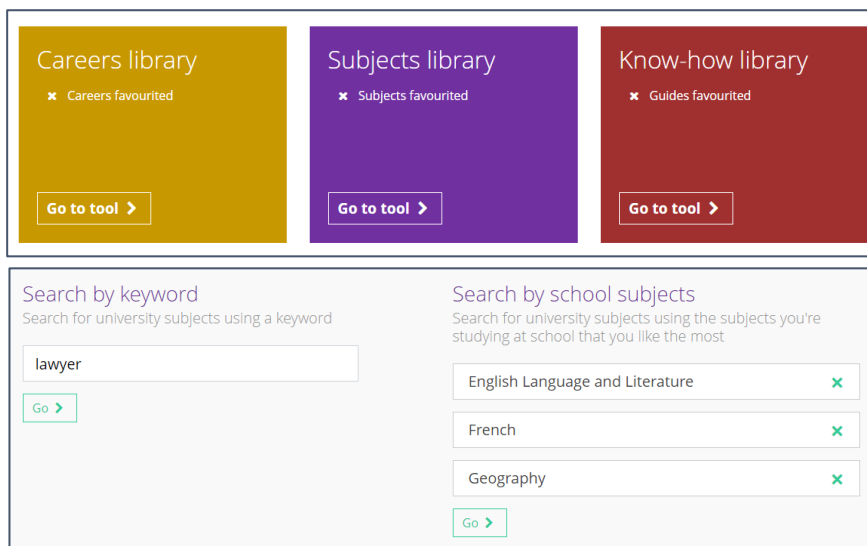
Careers library
✖ Careers favourited
Go to tool ›

Subjects library
✖ Subjects favourited
Go to tool ›

Know-how library
✖ Guides favourited
Go to tool ›

Search by keyword
Search for university subjects using a keyword
lawyer
Go ›

Search by school subjects
Search for university subjects using the subjects you're studying at school that you like the most
English Language and Literature ✖
French ✖
Geography ✖
Go ›